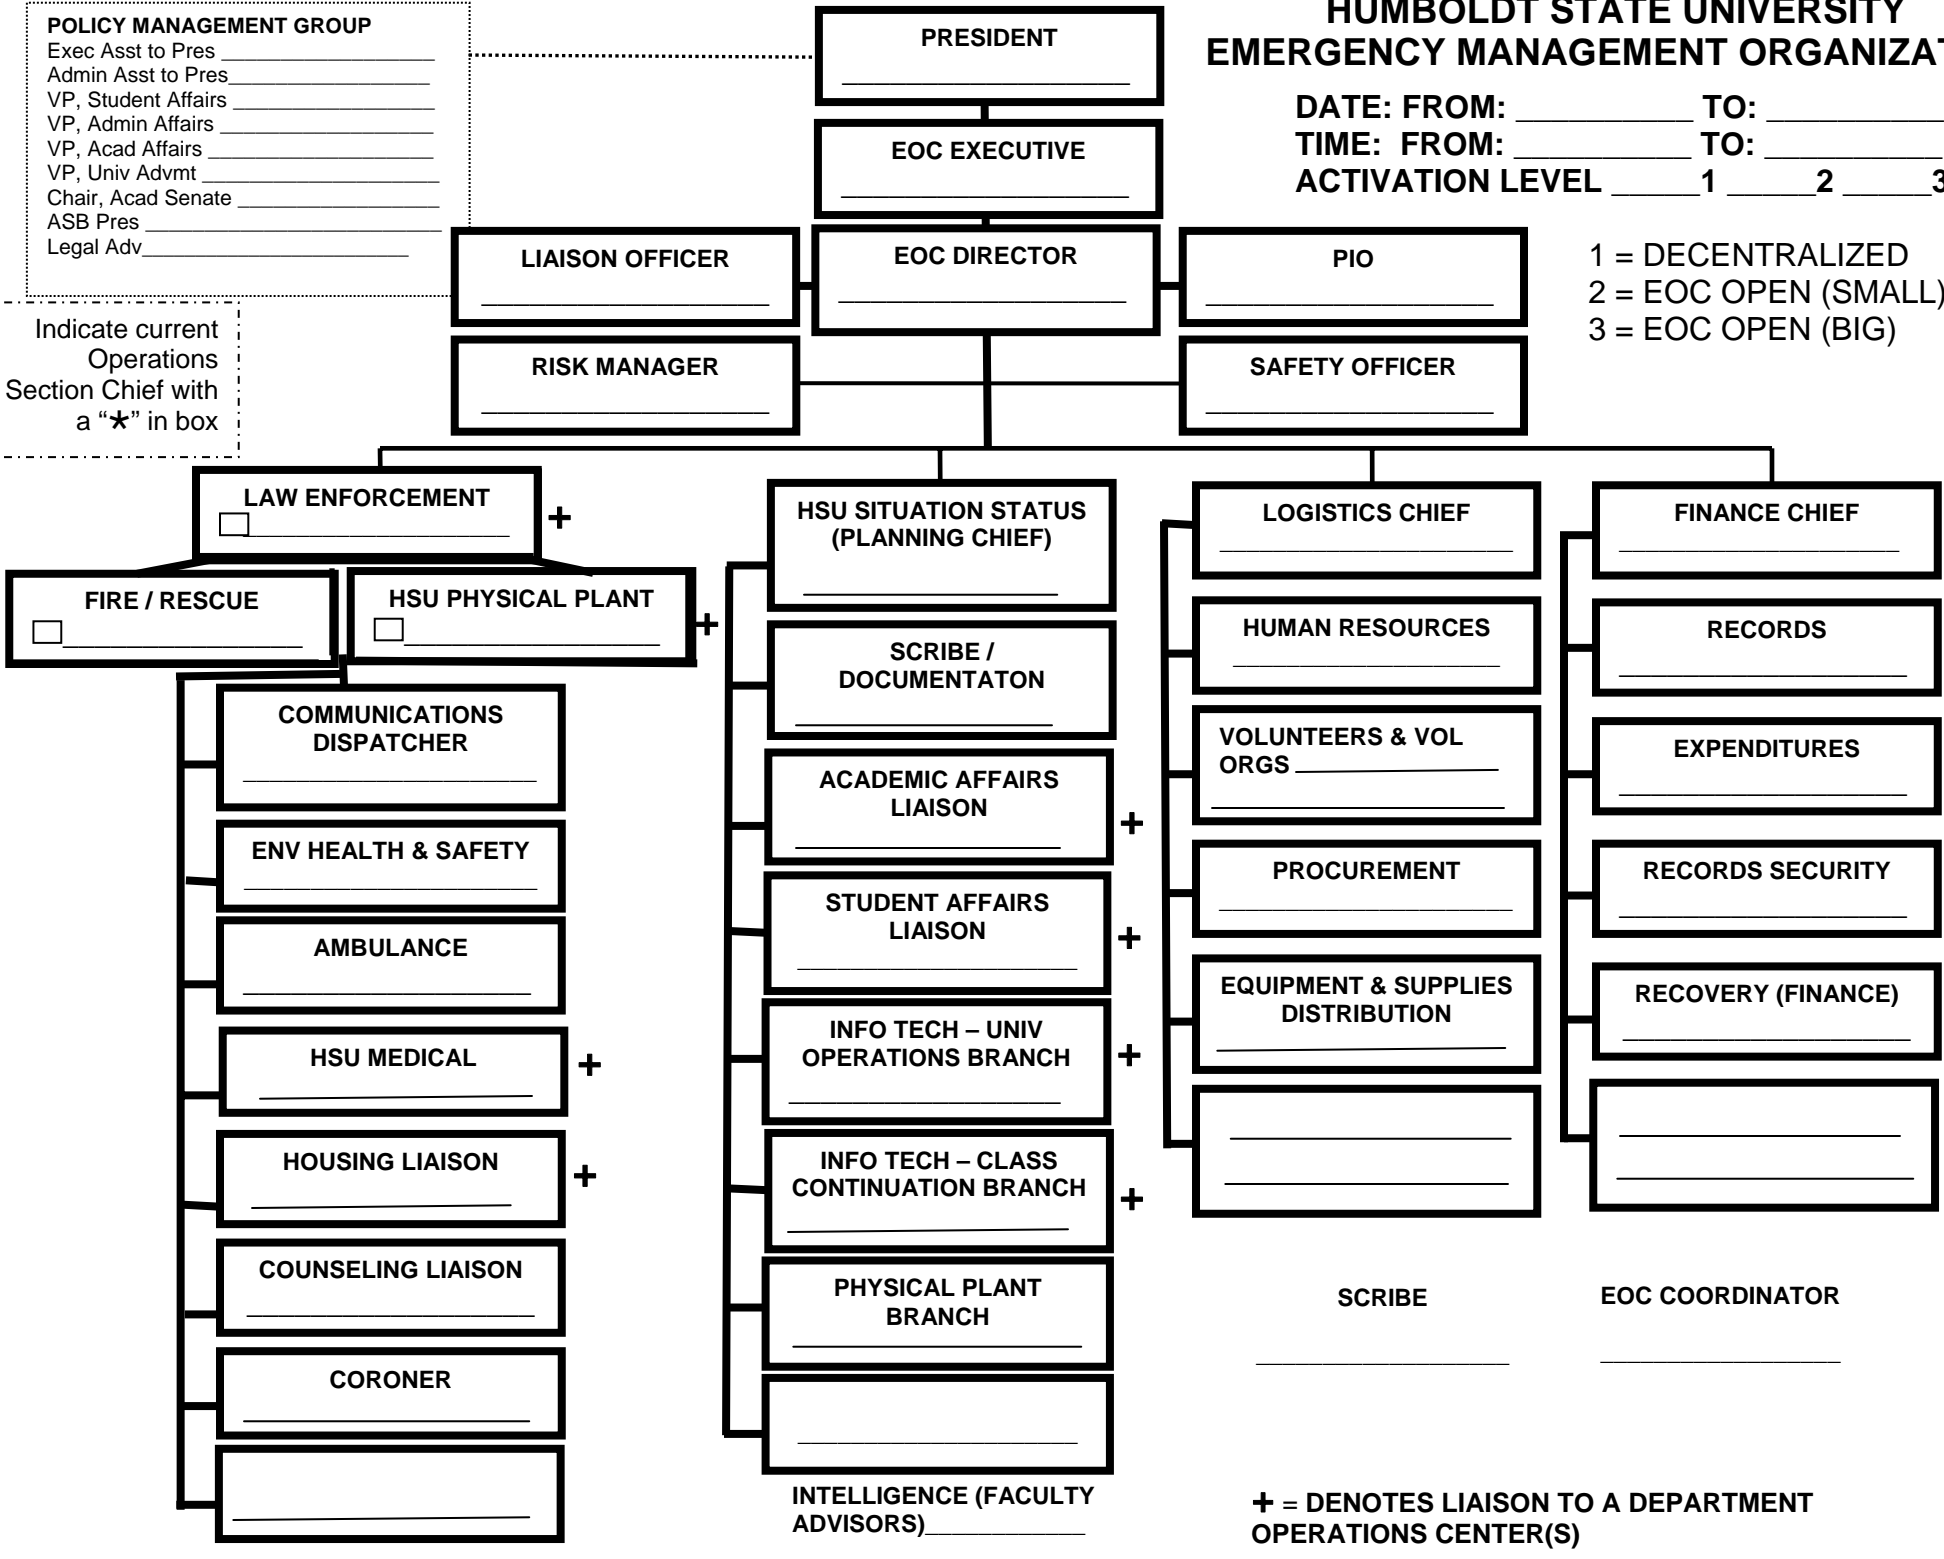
POLICY MANAGEMENT GROUP
Exec Asst to Pres ________________
Admin Asst to Pres________________
VP, Student Affairs ________________
VP, Admin Affairs ________________
VP, Acad Affairs ________________
VP, Univ Advmt ________________
Chair, Acad Senate ________________
ASB Pres ________________
Legal Adv________________

PRESIDENT
________________

HUMBOLDT STATE UNIVERSITY
EMERGENCY MANAGEMENT ORGANIZAT

DATE: FROM: __________ TO: __________
TIME: FROM: __________ TO: __________
ACTIVATION LEVEL _____1 _____2 _____3

EOC EXECUTIVE
________________

LIAISON OFFICER
________________

EOC DIRECTOR
________________

PIO
________________

1 = DECENTRALIZED
2 = EOC OPEN (SMALL)
3 = EOC OPEN (BIG)

Indicate current Operations Section Chief with a "★" in box

RISK MANAGER
________________

SAFETY OFFICER
________________

LAW ENFORCEMENT
☐________________ +

FIRE / RESCUE
☐________________

HSU PHYSICAL PLANT
☐________________ +

COMMUNICATIONS DISPATCHER
________________

ENV HEALTH & SAFETY
________________

AMBULANCE
________________

HSU MEDICAL
________________ +

HOUSING LIAISON
________________ +

COUNSELING LIAISON
________________

CORONER
________________

________________

HSU SITUATION STATUS (PLANNING CHIEF)
________________

SCRIBE / DOCUMENTATON
________________

ACADEMIC AFFAIRS LIAISON
________________ +

STUDENT AFFAIRS LIAISON
________________ +

INFO TECH – UNIV OPERATIONS BRANCH
________________ +

INFO TECH – CLASS CONTINUATION BRANCH
________________ +

PHYSICAL PLANT BRANCH
________________

________________

INTELLIGENCE (FACULTY ADVISORS)__________

LOGISTICS CHIEF
________________

HUMAN RESOURCES
________________

VOLUNTEERS & VOL ORGS ________________
________________

PROCUREMENT
________________

EQUIPMENT & SUPPLIES DISTRIBUTION
________________

________________
________________

FINANCE CHIEF
________________

RECORDS
________________

EXPENDITURES
________________

RECORDS SECURITY
________________

RECOVERY (FINANCE)
________________

________________
________________

SCRIBE
________________

EOC COORDINATOR
________________

+ = DENOTES LIAISON TO A DEPARTMENT OPERATIONS CENTER(S)